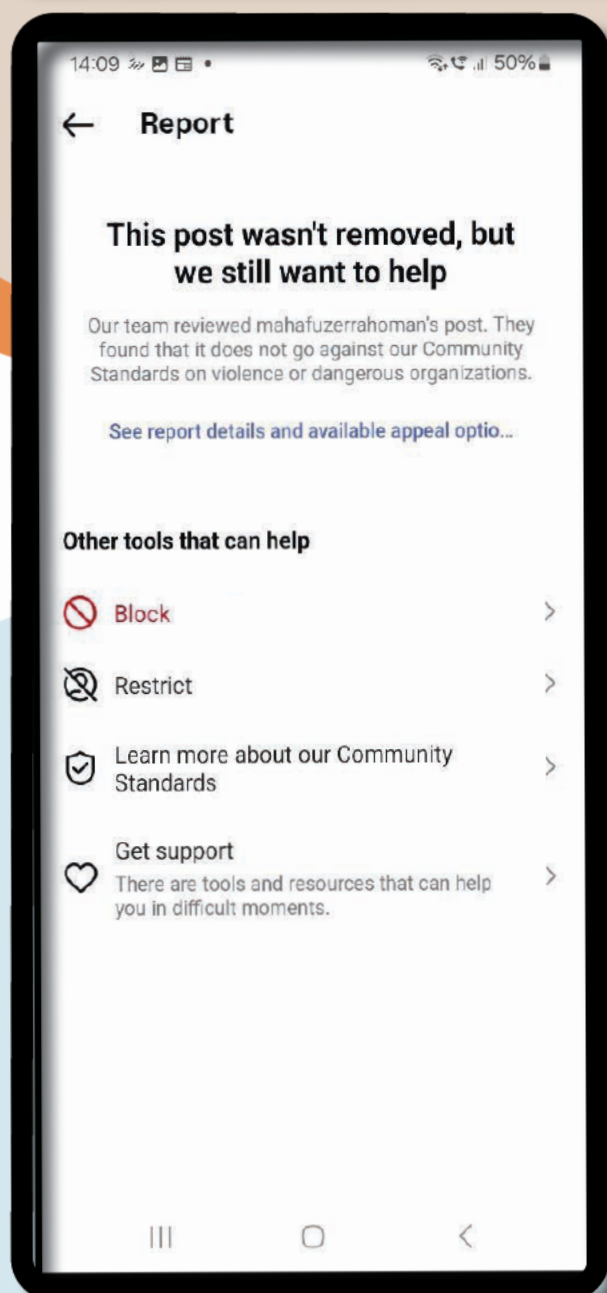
14:09 • 50%

← Report

This post wasn't removed, but we still want to help

Our team reviewed mahafuzerrahoman's post. They found that it does not go against our Community Standards on violence or dangerous organizations.

See report details and available appeal optio...

Other tools that can help

Block >

Restrict >

Learn more about our Community Standards >

Get support
There are tools and resources that can help you in difficult moments. >